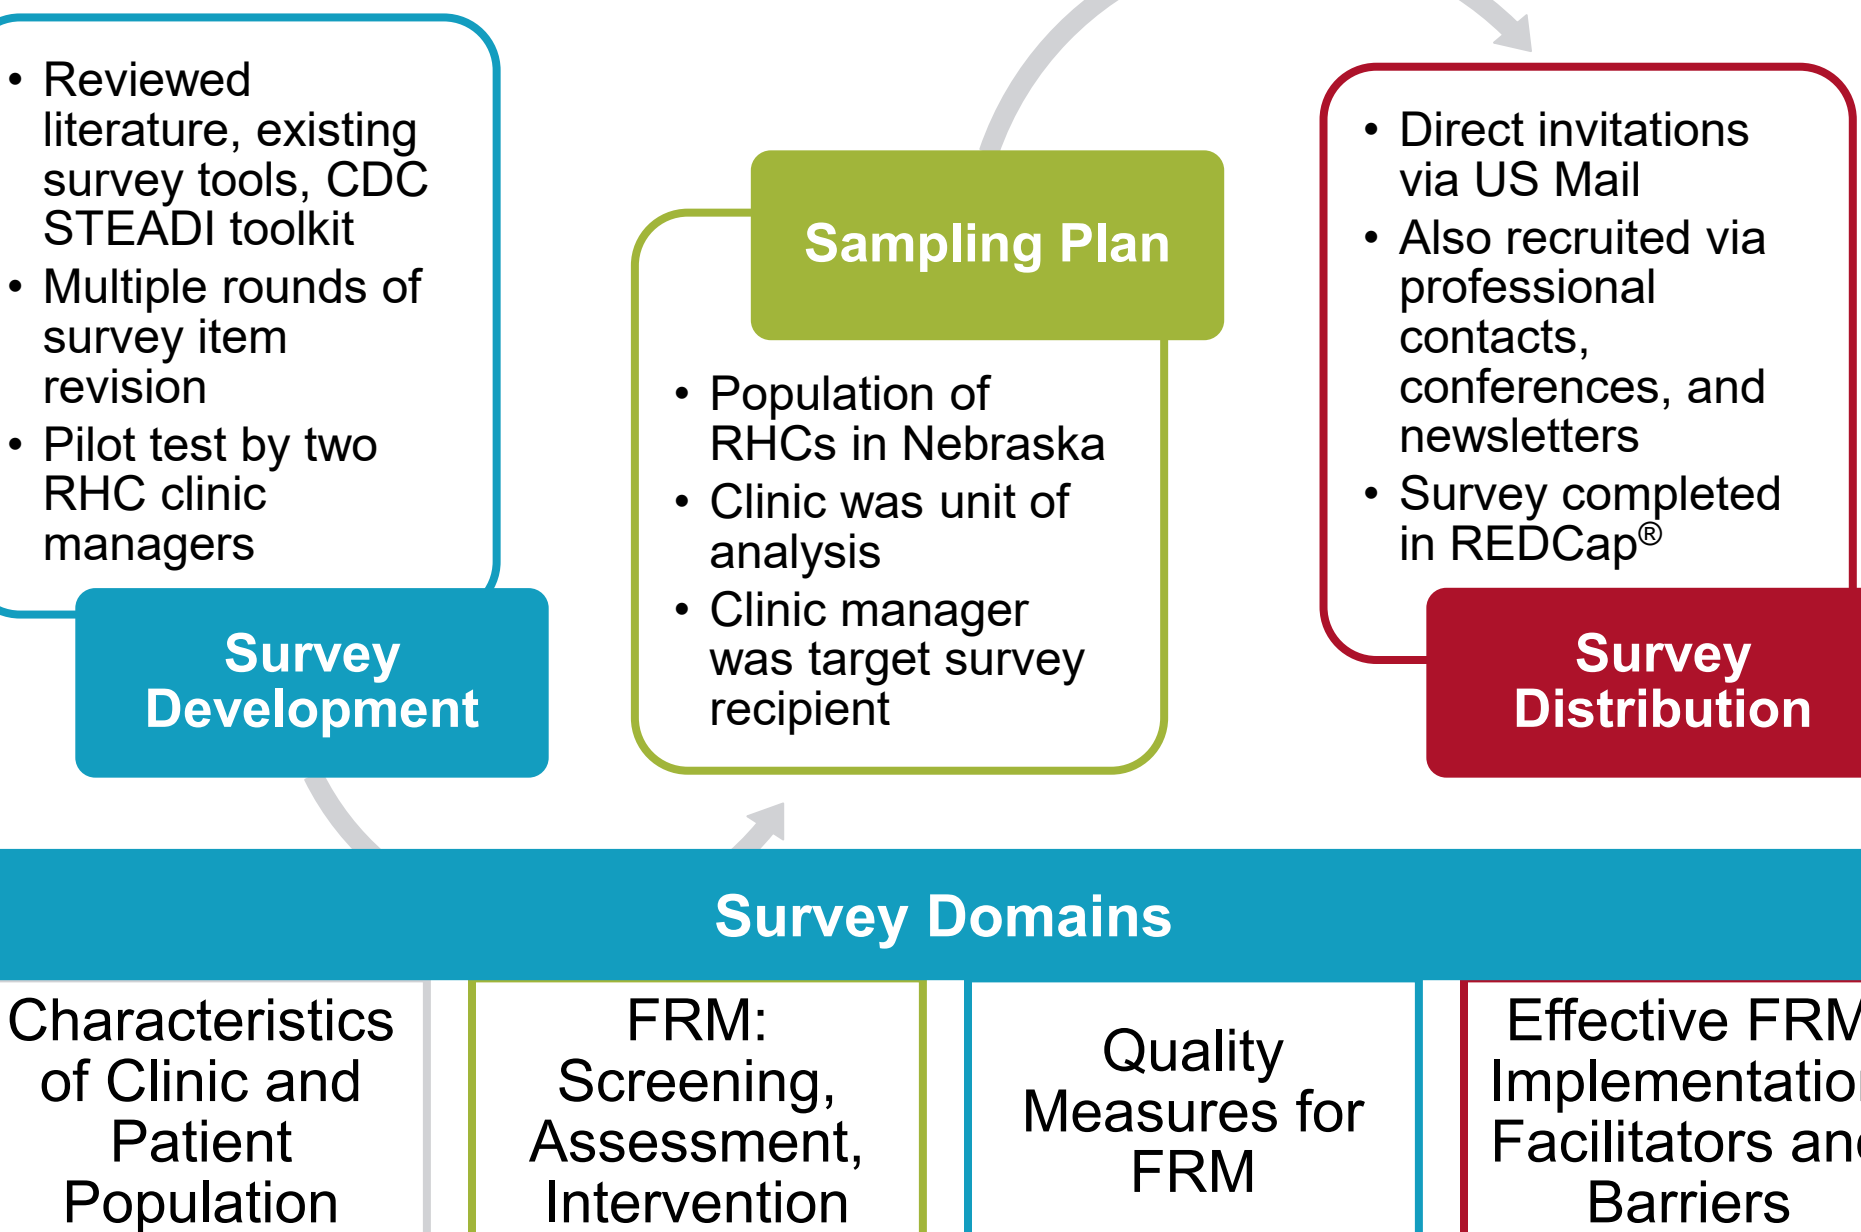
• Reviewed literature, existing survey tools, CDC STEADI toolkit
• Multiple rounds of survey item revision
• Pilot test by two RHC clinic managers

Survey Development

Sampling Plan

• Population of RHCs in Nebraska
• Clinic was unit of analysis
• Clinic manager was target survey recipient

• Direct invitations via US Mail
• Also recruited via professional contacts, conferences, and newsletters
• Survey completed in REDCap®

Survey Distribution

Survey Domains

Characteristics of Clinic and Patient Population

FRM: Screening, Assessment, Intervention

Quality Measures for FRM

Effective FRM Implementatio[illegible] Facilitators an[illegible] Barriers